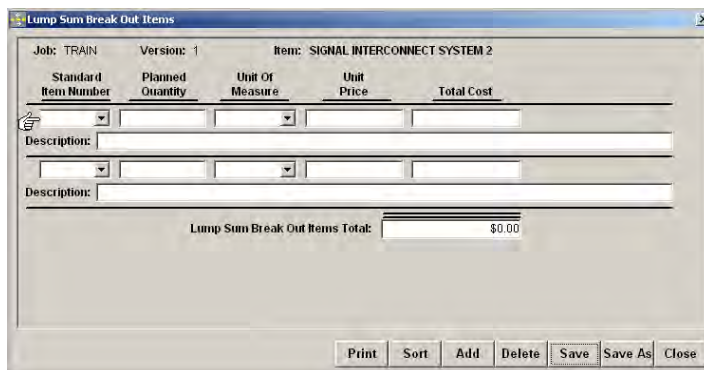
Lump Sum Break Out Items

Job: TRAIN Version: 1 Item: SIGNAL INTERCONNECT SYSTEM 2

| Standard Item Number | Planned Quantity | Unit Of Measure | Unit Price | Total Cost |
|---|---|---|---|---|

Description:

Description:

Lump Sum Break Out Items Total: $0.00

Print Sort Add Delete Save Save As Close